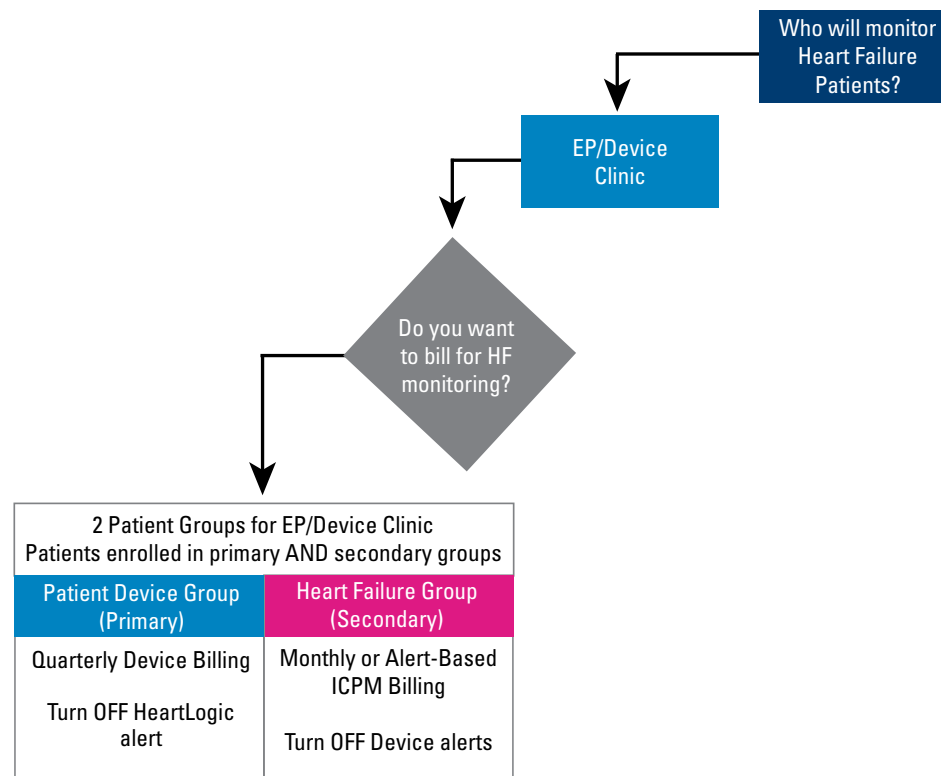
Who will monitor Heart Failure Patients?

EP/Device Clinic

Do you want to bill for HF monitoring?

2 Patient Groups for EP/Device Clinic
Patients enrolled in primary AND secondary groups

| Patient Device Group (Primary) | Heart Failure Group (Secondary) |
|---|---|
| Quarterly Device Billing<br><br>Turn OFF HeartLogic alert | Monthly or Alert-Based ICPM Billing<br><br>Turn OFF Device alerts |